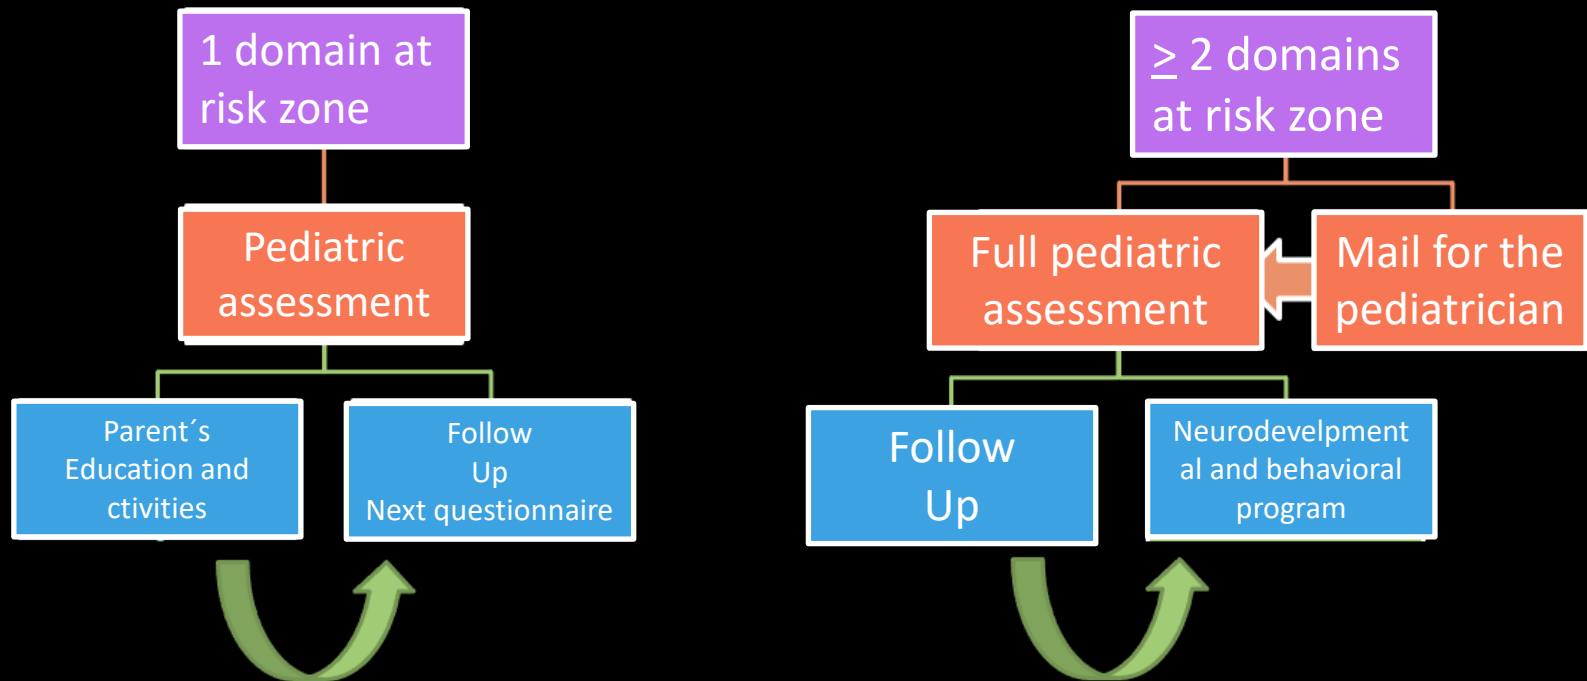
1 domain at risk zone

Pediatric assessment

Parent´s Education and ctivities

Follow Up Next questionnaire

$\geq$ 2 domains at risk zone

Full pediatric assessment

Mail for the pediatrician

Follow Up

Neurodevelpment al and behavioral program